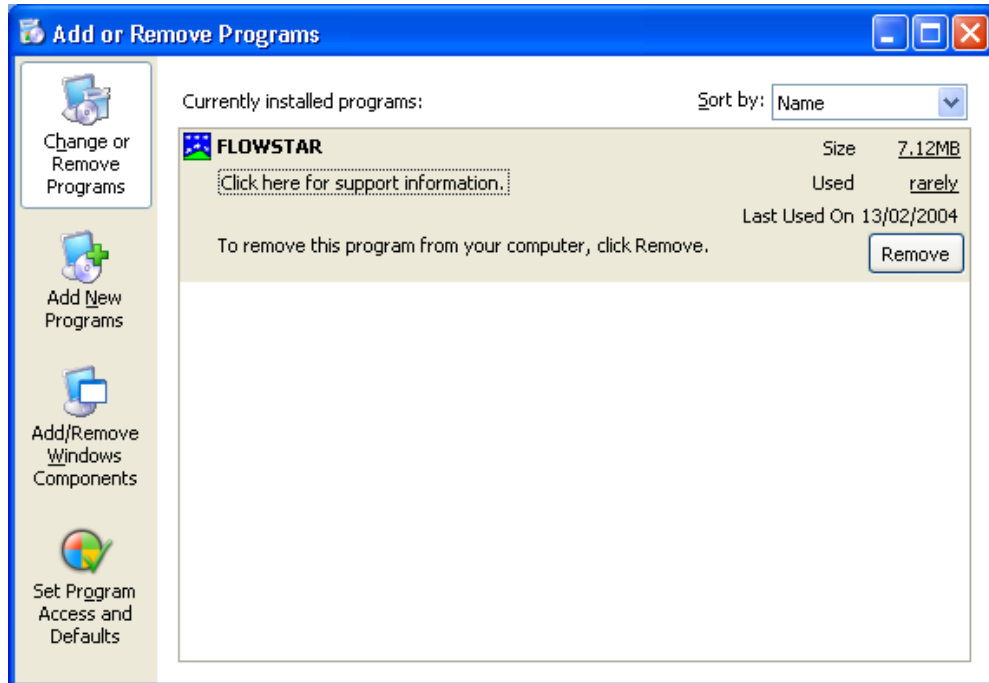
Add or Remove Programs

Change or Remove Programs

Add New Programs

Add/Remove Windows Components

Set Program Access and Defaults

Currently installed programs:

Sort by: Name

FLOWSTAR

Click here for support information.

Size 7.12MB

Used rarely

Last Used On 13/02/2004

To remove this program from your computer, click Remove.

Remove